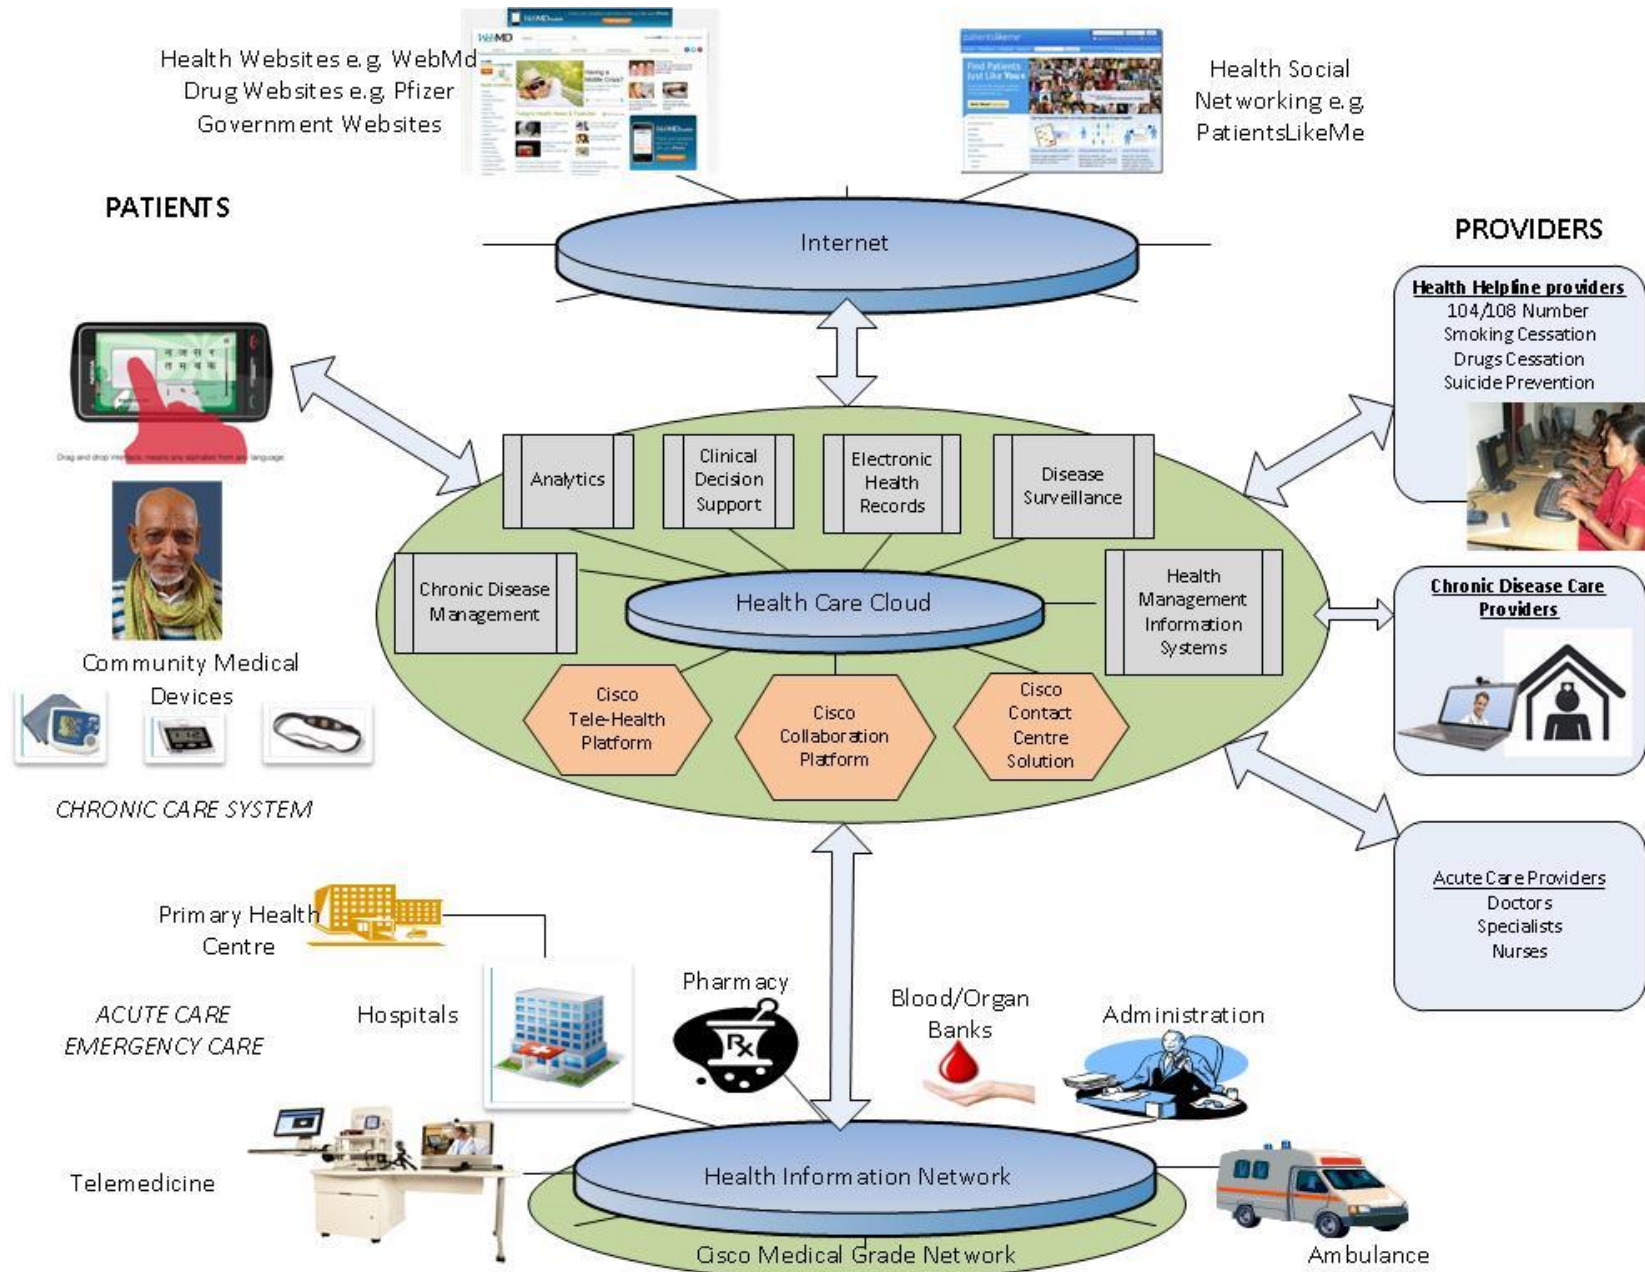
Health Websites e.g. WebMd
Drug Websites e.g. Pfizer
Government Websites

Health Social Networking e.g. PatientsLikeMe

PATIENTS

Internet

PROVIDERS

Health Helpline providers
104/108 Number
Smoking Cessation
Drugs Cessation
Suicide Prevention

Drag and drop interface, means any alphabet from any language

Analytics

Clinical Decision Support

Electronic Health Records

Disease Surveillance

Chronic Disease Management

Health Care Cloud

Health Management Information Systems

Chronic Disease Care Providers

Cisco Tele-Health Platform

Cisco Collaboration Platform

Cisco Contact Centre Solution

Community Medical Devices

CHRONIC CARE SYSTEM

Acute Care Providers
Doctors
Specialists
Nurses

Primary Health Centre

ACUTE CARE
EMERGENCY CARE

Hospitals

Pharmacy

Blood/Organ Banks

Administration

Telemedicine

Health Information Network

Cisco Medical Grade Network

Ambulance